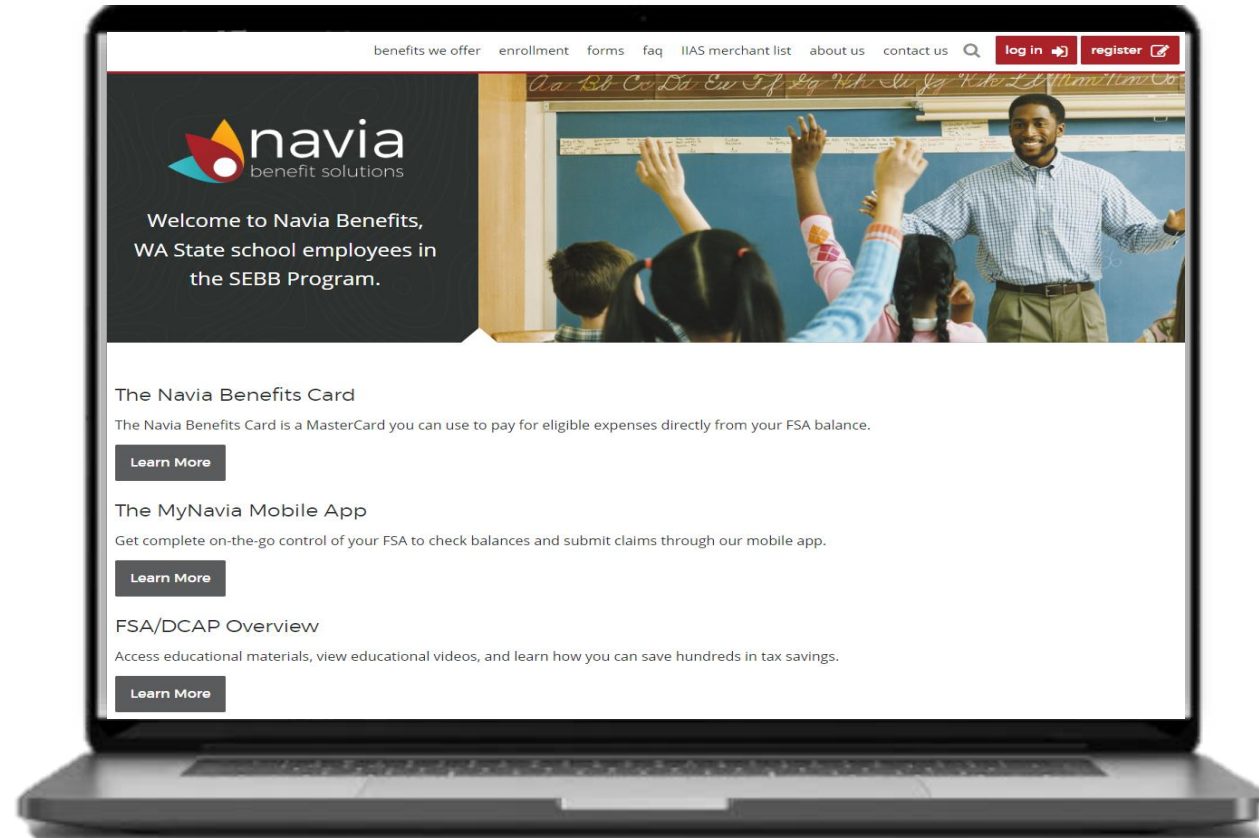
benefits we offer enrollment forms faq IIAS merchant list about us contact us log in register

navia
benefit solutions

Welcome to Navia Benefits, WA State school employees in the SEBB Program.

Aa Bb Cc Dd Ee Ff Gg Hh Ii Jj Kk Ll Mm Nn Oo

The Navia Benefits Card

The Navia Benefits Card is a MasterCard you can use to pay for eligible expenses directly from your FSA balance.

Learn More

The MyNavia Mobile App

Get complete on-the-go control of your FSA to check balances and submit claims through our mobile app.

Learn More

FSA/DCAP Overview

Access educational materials, view educational videos, and learn how you can save hundreds in tax savings.

Learn More